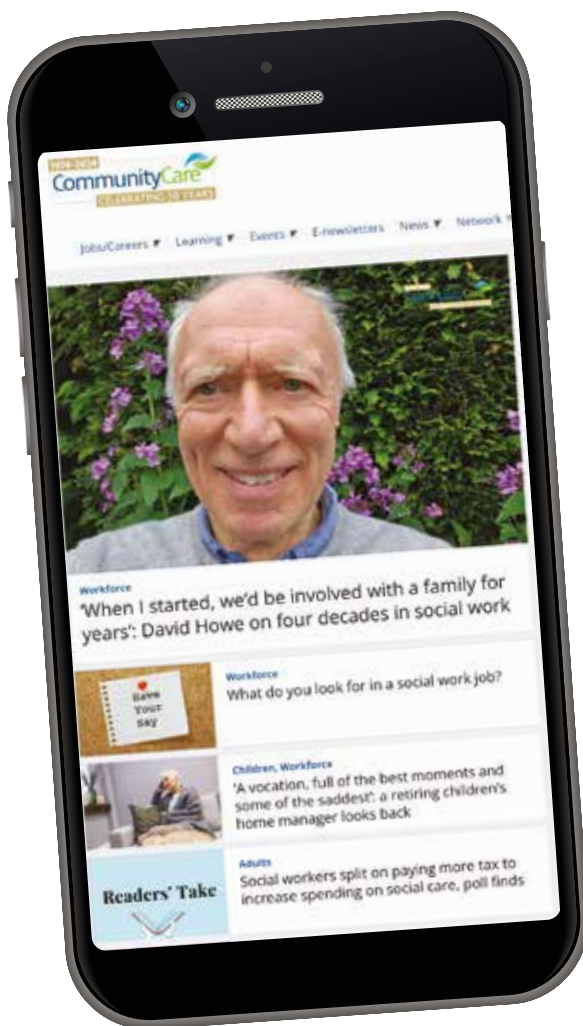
1974-2024
CommunityCare
CELEBRATING 50 YEARS

Jobs/Careers ▾ Learning ▾ Events ▾ E-newsletters News ▾ Network ▾

Workforce
'When I started, we'd be involved with a family for years': David Howe on four decades in social work

Have Your Say

Workforce
What do you look for in a social work job?

Children, Workforce
'A vocation, full of the best moments and some of the saddest': a retiring children's home manager looks back

Readers' Take

Adults
Social workers split on paying more tax to increase spending on social care, poll finds